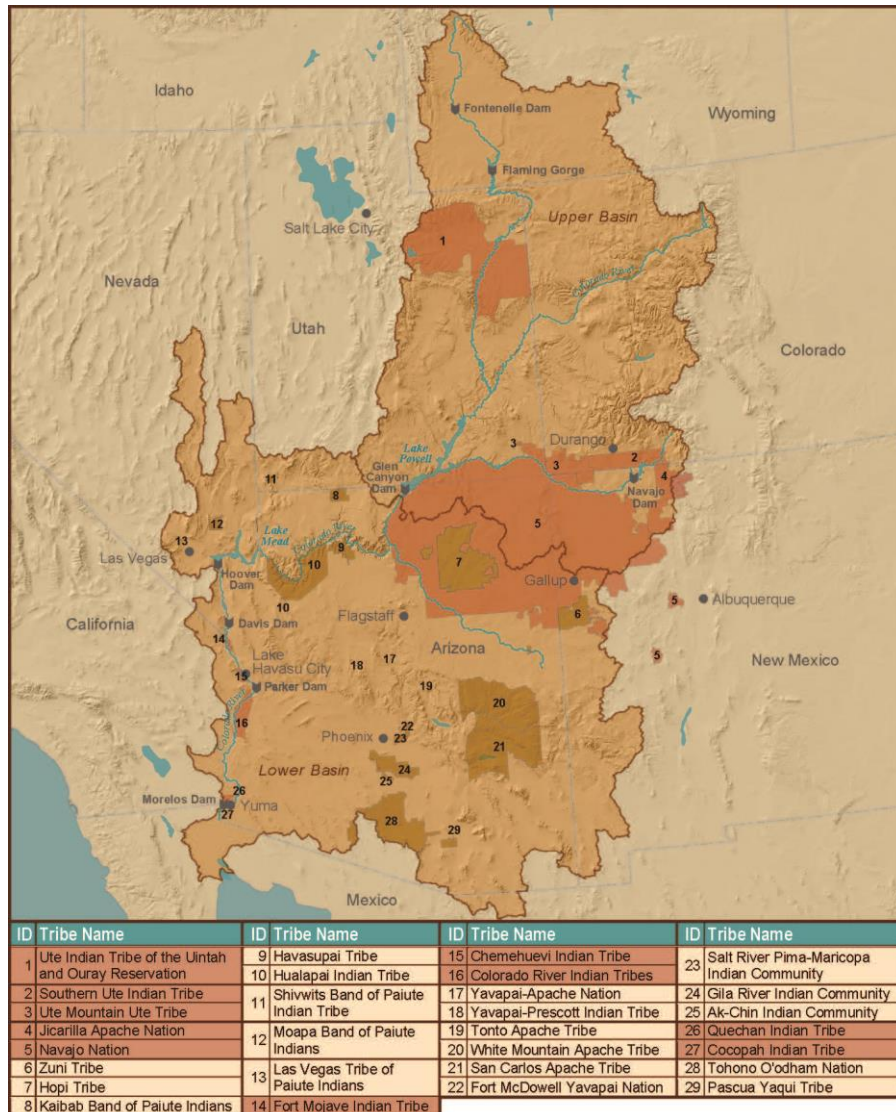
Idaho

Wyoming

Fontenelle Dam

Flaming Gorge

Salt Lake City

Upper Basin

1

Nevada

Utah

Colorado

Lake Powell

Durango

3

3

2

Glen Canyon Dam

Navajo Dam

4

11

8

5

12

Lake Mead

13

Las Vegas

9

Hoover Dam

10

7

Gallup

5

Albuquerque

10

California

Flagstaff

6

14

Davis Dam

Lake Havasu City

18

17

Arizona

5

New Mexico

15

Parker Dam

19

16

20

22

Phoenix

23

21

Lower Basin

24

25

26

Morelos Dam

Yuma

27

28

29

Mexico

| ID | Tribe Name | ID | Tribe Name | ID | Tribe Name | ID | Tribe Name |
|---|---|---|---|---|---|---|---|
| 1 | Ute Indian Tribe of the Uintah and Ouray Reservation | 9 | Havasupai Tribe | 15 | Chemehuevi Indian Tribe | 23 | Salt River Pima-Maricopa Indian Community |
| | | 10 | Hualapai Indian Tribe | 16 | Colorado River Indian Tribes | | |
| 2 | Southern Ute Indian Tribe | 11 | Shivwits Band of Paiute Indian Tribe | 17 | Yavapai-Apache Nation | 24 | Gila River Indian Community |
| 3 | Ute Mountain Ute Tribe | | | 18 | Yavapai-Prescott Indian Tribe | 25 | Ak-Chin Indian Community |
| 4 | Jicarilla Apache Nation | 12 | Moapa Band of Paiute Indians | 19 | Tonto Apache Tribe | 26 | Quechan Indian Tribe |
| 5 | Navajo Nation | | | 20 | White Mountain Apache Tribe | 27 | Cocopah Indian Tribe |
| 6 | Zuni Tribe | 13 | Las Vegas Tribe of Paiute Indians | 21 | San Carlos Apache Tribe | 28 | Tohono O'odham Nation |
| 7 | Hopi Tribe | | | 22 | Fort McDowell Yavapai Nation | 29 | Pascua Yaqui Tribe |
| 8 | Kaibab Band of Paiute Indians | 14 | Fort Mojave Indian Tribe | | | | |